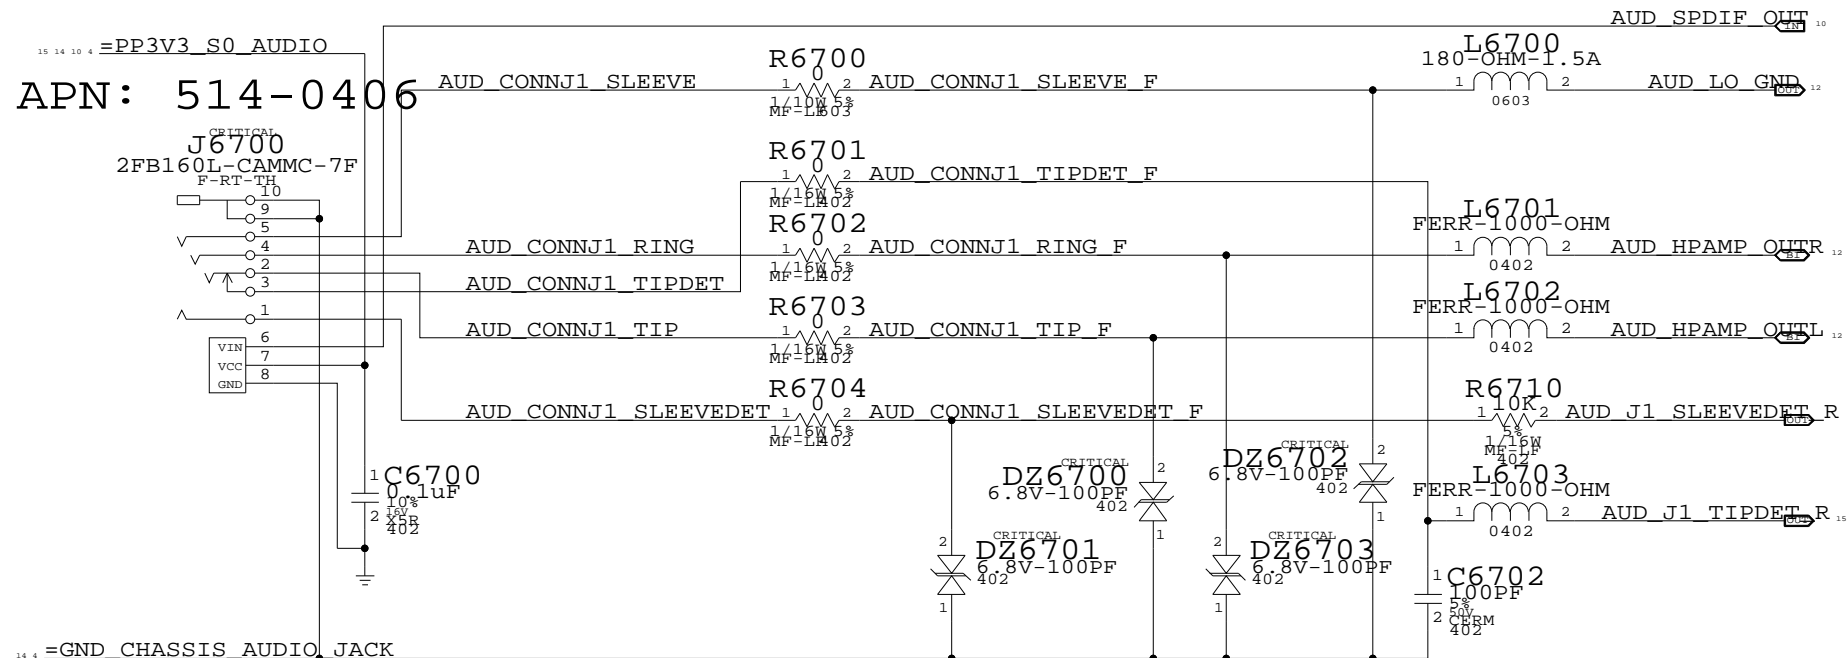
AUD_SPDIF_OUT IN 10

15 14 10 4 =PP3V3_S0_AUDIO

APN: 514-0406

R6700
0
1 2
1/10W 5%
MF-LF
603
AUD_CONNJ1_SLEEVE
AUD_CONNJ1_SLEEVE_F

L6700
180-OHM-1.5A
1 2
0603
AUD_LO_GND OUT 12

CRITICAL
J6700
2FB160L-CAMMC-7F
F-RT-TH
10
9
5
4
2
3
1
6
7
8
VIN
VCC
GND

R6701
0
1 2
1/16W 5%
MF-LF
402
AUD_CONNJ1_TIPDET_F

R6702
0
1 2
1/16W 5%
MF-LF
402
AUD_CONNJ1_RING
AUD_CONNJ1_RING_F

L6701
FERR-1000-OHM
1 2
0402
AUD_HPAMP_OUTR BI 12

AUD_CONNJ1_TIPDET

R6703
0
1 2
1/16W 5%
MF-LF
402
AUD_CONNJ1_TIP
AUD_CONNJ1_TIP_F

L6702
FERR-1000-OHM
1 2
0402
AUD_HPAMP_OUTL BI 12

R6704
0
1 2
1/16W 5%
MF-LF
402
AUD_CONNJ1_SLEEVEDET
AUD_CONNJ1_SLEEVEDET_F

R6710
10K
1 2
5%
1/16W
MF-LF
402
AUD_J1_SLEEVEDET_R OUT

C6700
1
0.1uF
10%
16V
X5R
2
402

CRITICAL
DZ6700
6.8V-100PF
402
2
1

CRITICAL
DZ6702
6.8V-100PF
402
2
1

L6703
FERR-1000-OHM
1 2
0402
AUD_J1_TIPDET_R OUT 15

CRITICAL
DZ6701
6.8V-100PF
402
2
1

CRITICAL
DZ6703
6.8V-100PF
402
2
1

C6702
1
100PF
5%
50V
CERM
2
402

14 4 =GND_CHASSIS_AUDIO_JACK